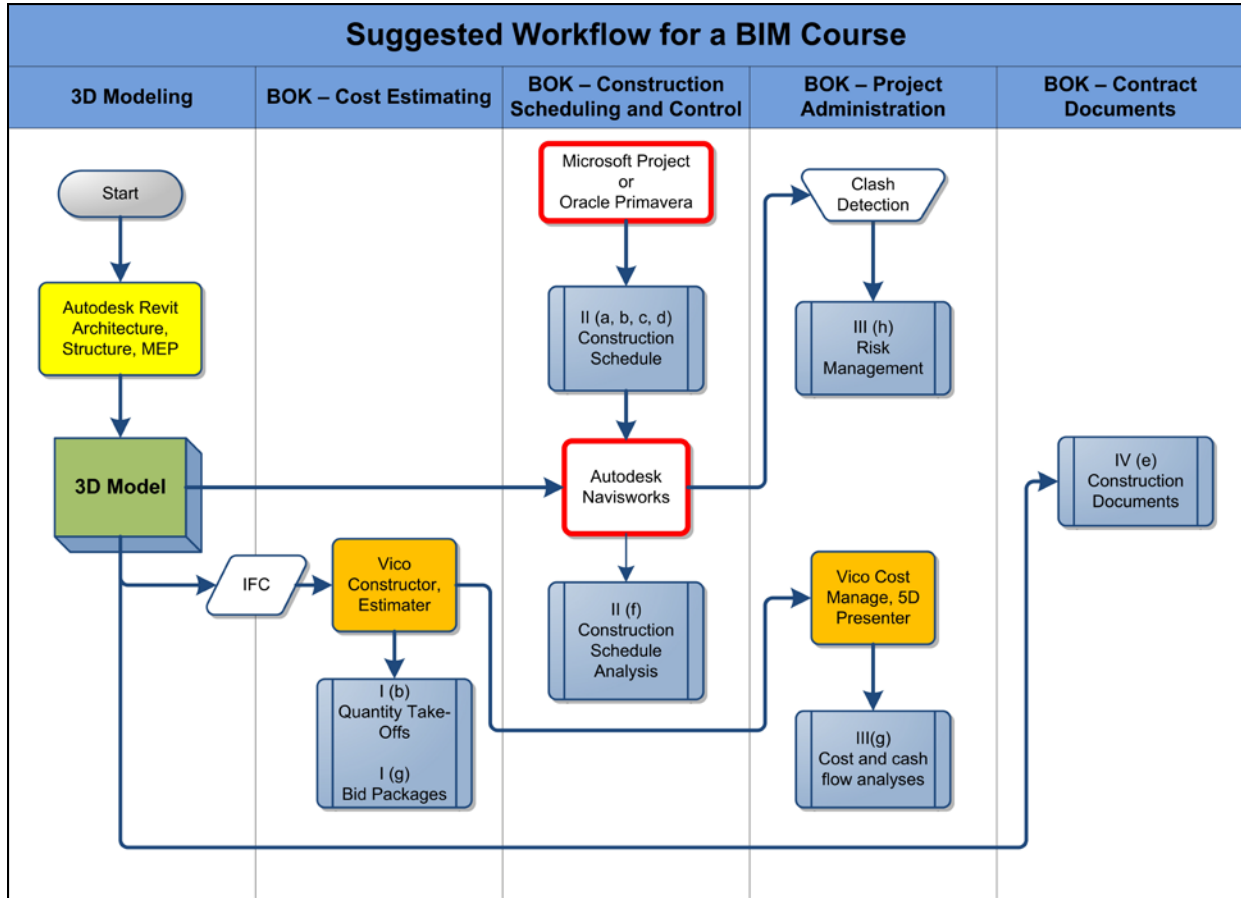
Suggested Workflow for a BIM Course

| 3D Modeling | BOK – Cost Estimating | BOK – Construction Scheduling and Control | BOK – Project Administration | BOK – Contract Documents |
|---|---|---|---|---|

Start

Autodesk Revit Architecture, Structure, MEP

3D Model

IFC

Vico Constructor, Estimater

I (b) Quantity Take-Offs

I (g) Bid Packages

Microsoft Project or Oracle Primavera

II (a, b, c, d) Construction Schedule

Autodesk Navisworks

II (f) Construction Schedule Analysis

Clash Detection

III (h) Risk Management

Vico Cost Manage, 5D Presenter

III(g) Cost and cash flow analyses

IV (e) Construction Documents